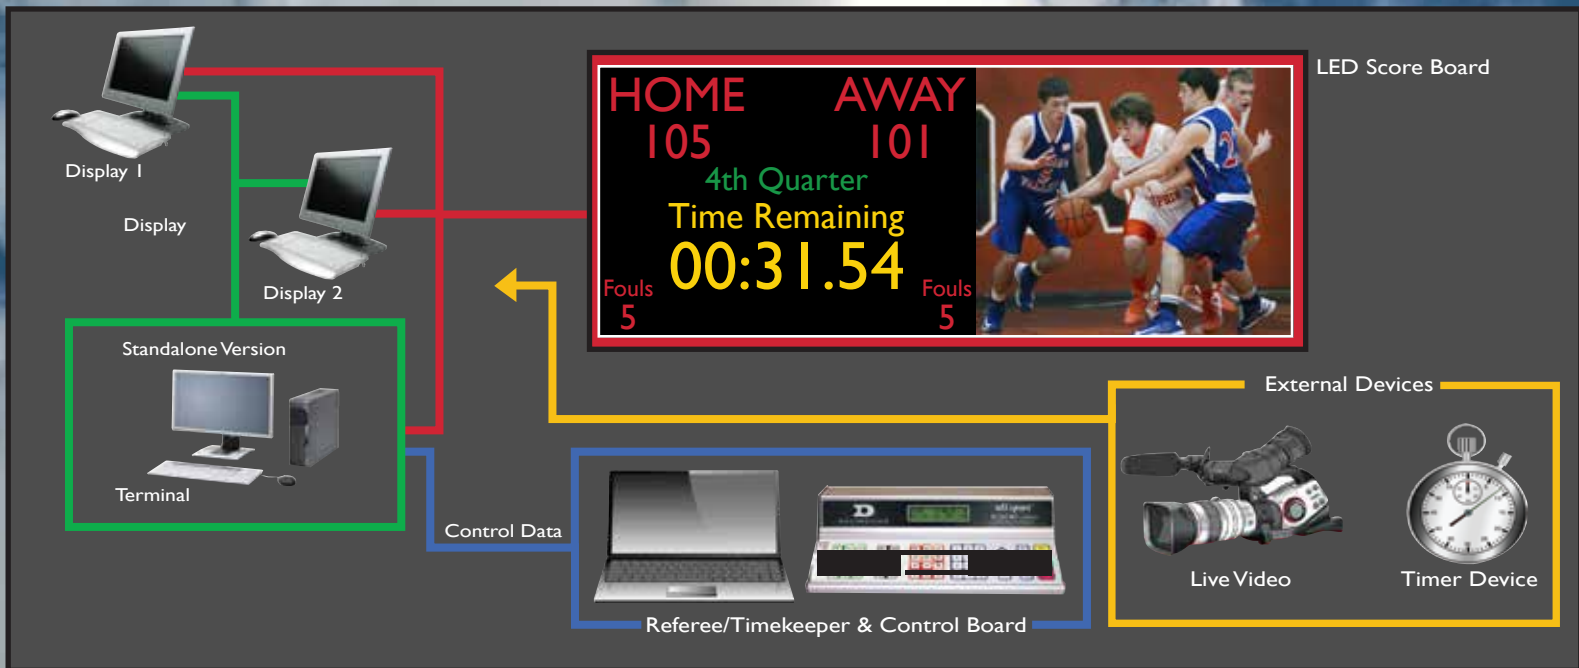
Display 1

Display

Display 2

Standalone Version

Terminal

HOME AWAY
105 101
4th Quarter
Time Remaining
00:31.54
Fouls 5
Fouls 5

LED Score Board

External Devices

Live Video

Timer Device

Control Data

Referee/Timekeeper & Control Board